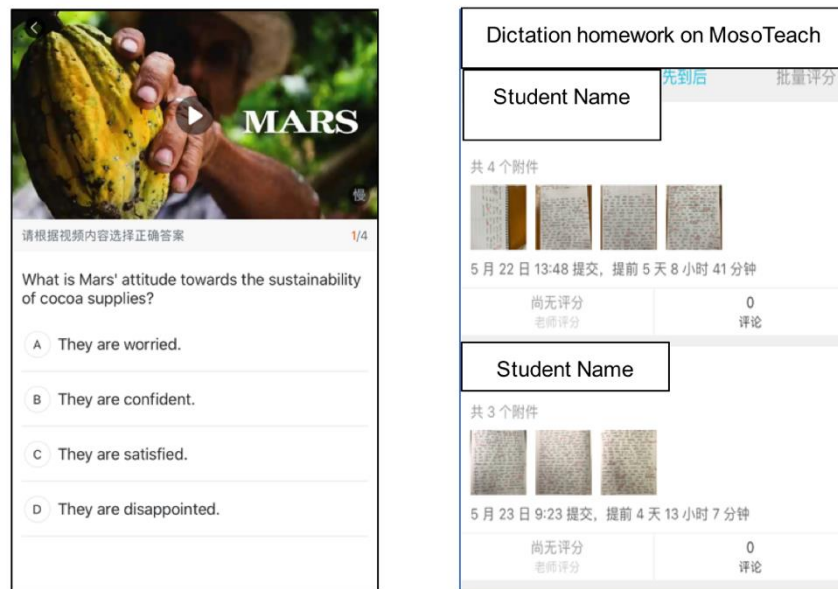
MARS

慢

请根据视频内容选择正确答案 1/4

What is Mars' attitude towards the sustainability of cocoa supplies?

A They are worried.

B They are confident.

C They are satisfied.

D They are disappointed.

Dictation homework on MosoTeach

先到后 批量评分

Student Name

共 4 个附件

5 月 22 日 13:48 提交，提前 5 天 8 小时 41 分钟

尚无评分
老师评分

0
评论

Student Name

共 3 个附件

5 月 23 日 9:23 提交，提前 4 天 13 小时 7 分钟

尚无评分
老师评分

0
评论